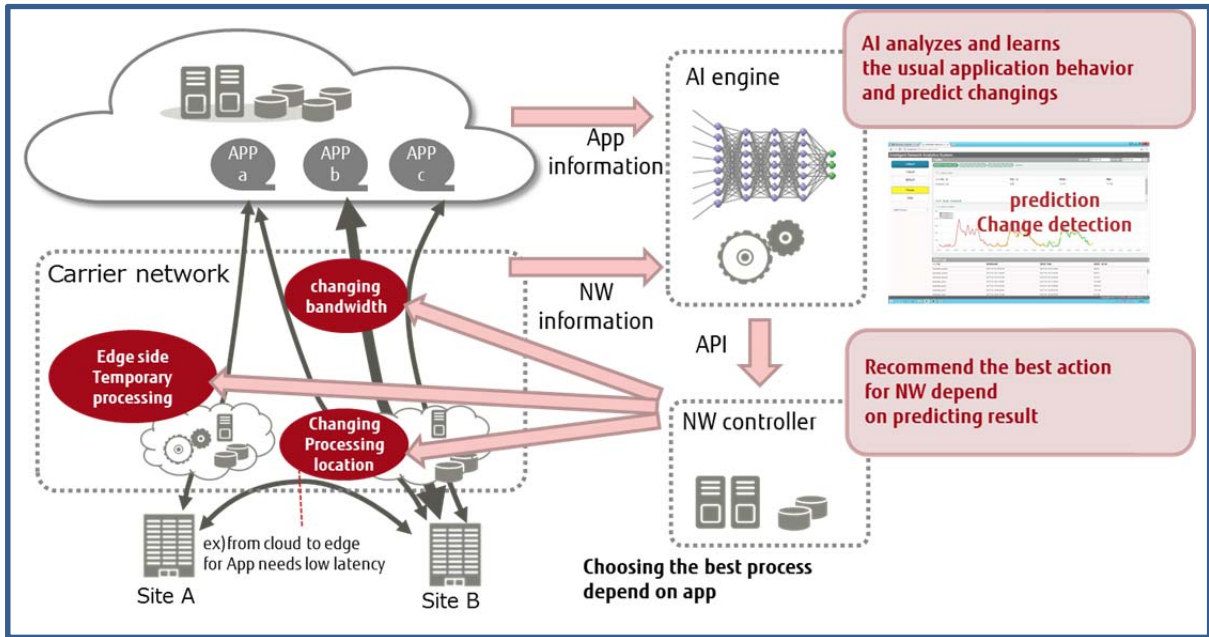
APP a
APP b
APP c

App information

NW information

AI engine

AI analyzes and learns the usual application behavior and predict changings

prediction
Change detection

API

Recommend the best action for NW depend on predicting result

NW controller

Carrier network

changing bandwidth

Edge side Temporary processing

Changing Processing location

ex) from cloud to edge for App needs low latency

Site A

Site B

Choosing the best process depend on app